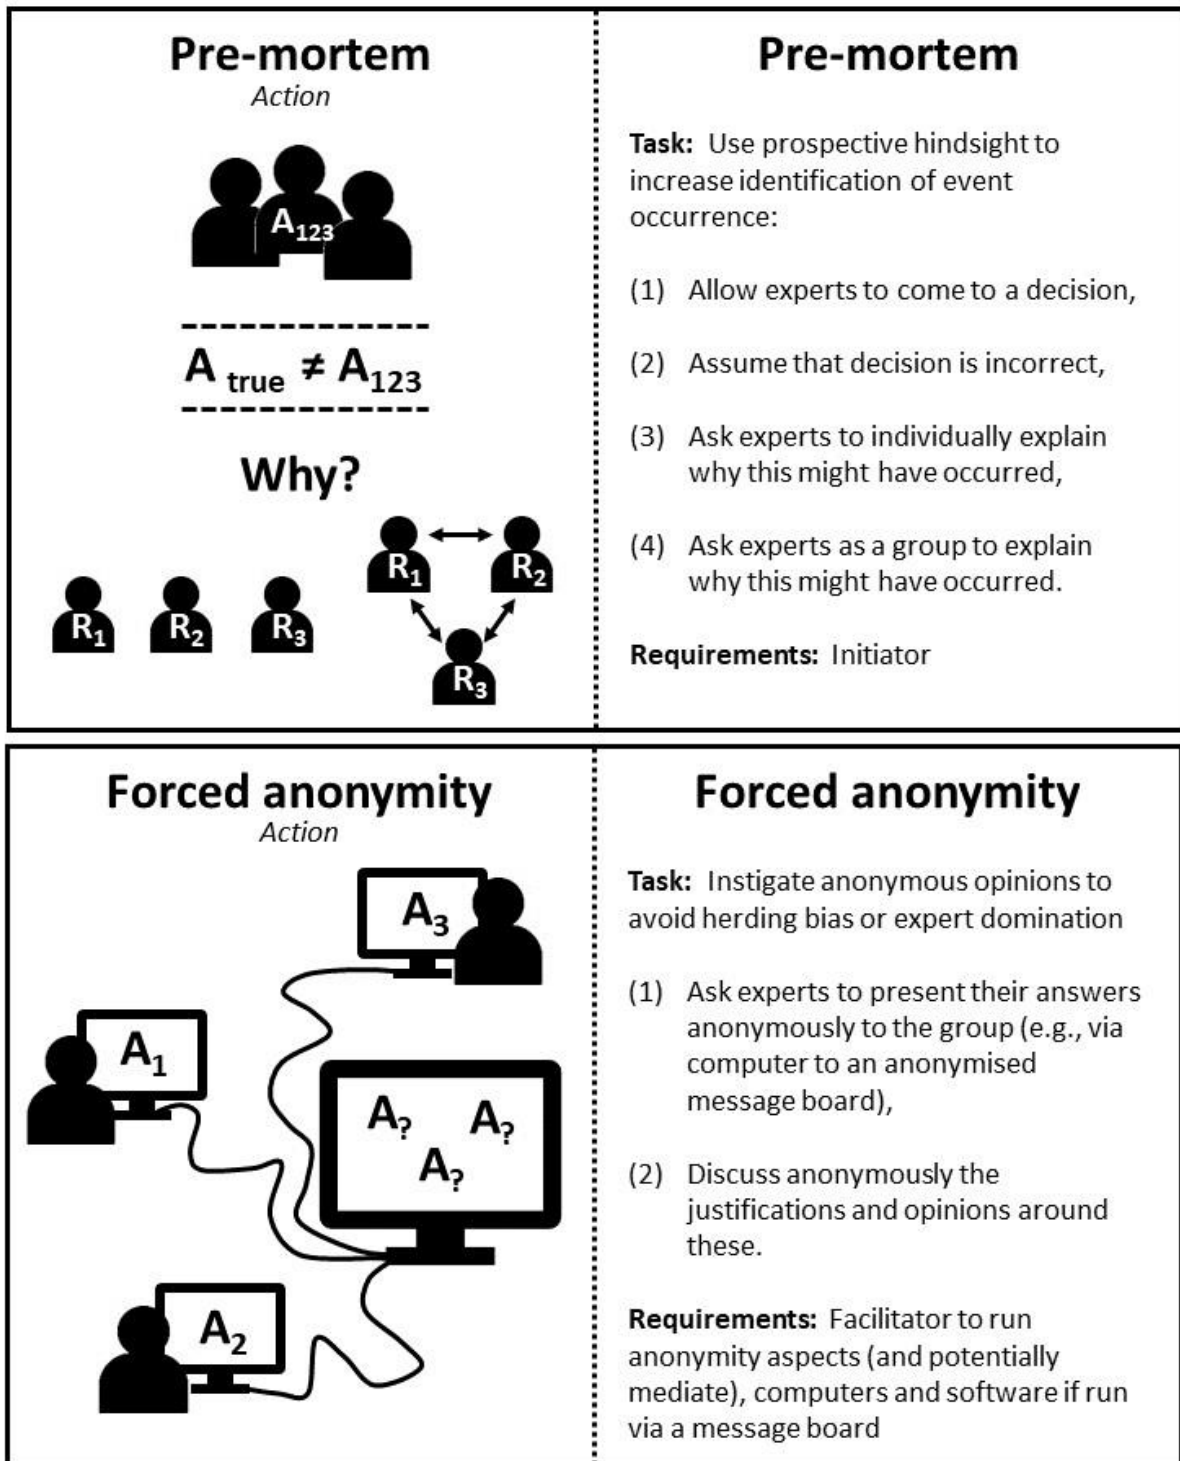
Pre-mortem
Action

$A_{123}$

$A_{true} \neq A_{123}$

Why?

$R_1$ $R_2$ $R_3$

$R_1$ $R_2$ $R_3$

Pre-mortem

**Task:** Use prospective hindsight to increase identification of event occurrence:

(1) Allow experts to come to a decision,

(2) Assume that decision is incorrect,

(3) Ask experts to individually explain why this might have occurred,

(4) Ask experts as a group to explain why this might have occurred.

**Requirements:** Initiator

Forced anonymity
Action

$A_3$

$A_1$

$A_?$ $A_?$ $A_?$

$A_2$

Forced anonymity

**Task:** Instigate anonymous opinions to avoid herding bias or expert domination

(1) Ask experts to present their answers anonymously to the group (e.g., via computer to an anonymised message board),

(2) Discuss anonymously the justifications and opinions around these.

**Requirements:** Facilitator to run anonymity aspects (and potentially mediate), computers and software if run via a message board